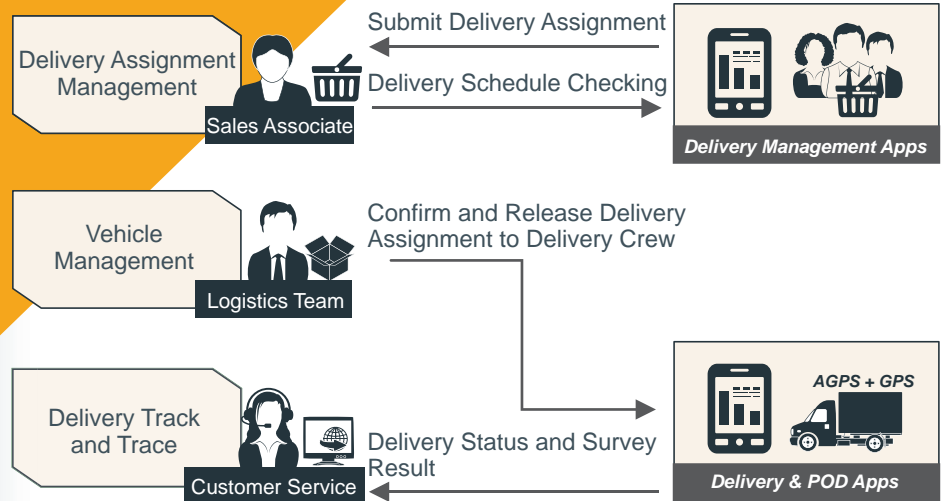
Delivery Assignment Management

Sales Associate

Submit Delivery Assignment

Delivery Schedule Checking

Delivery Management Apps

Vehicle Management

Logistics Team

Confirm and Release Delivery Assignment to Delivery Crew

Delivery Track and Trace

Customer Service

Delivery Status and Survey Result

AGPS + GPS

Delivery & POD Apps